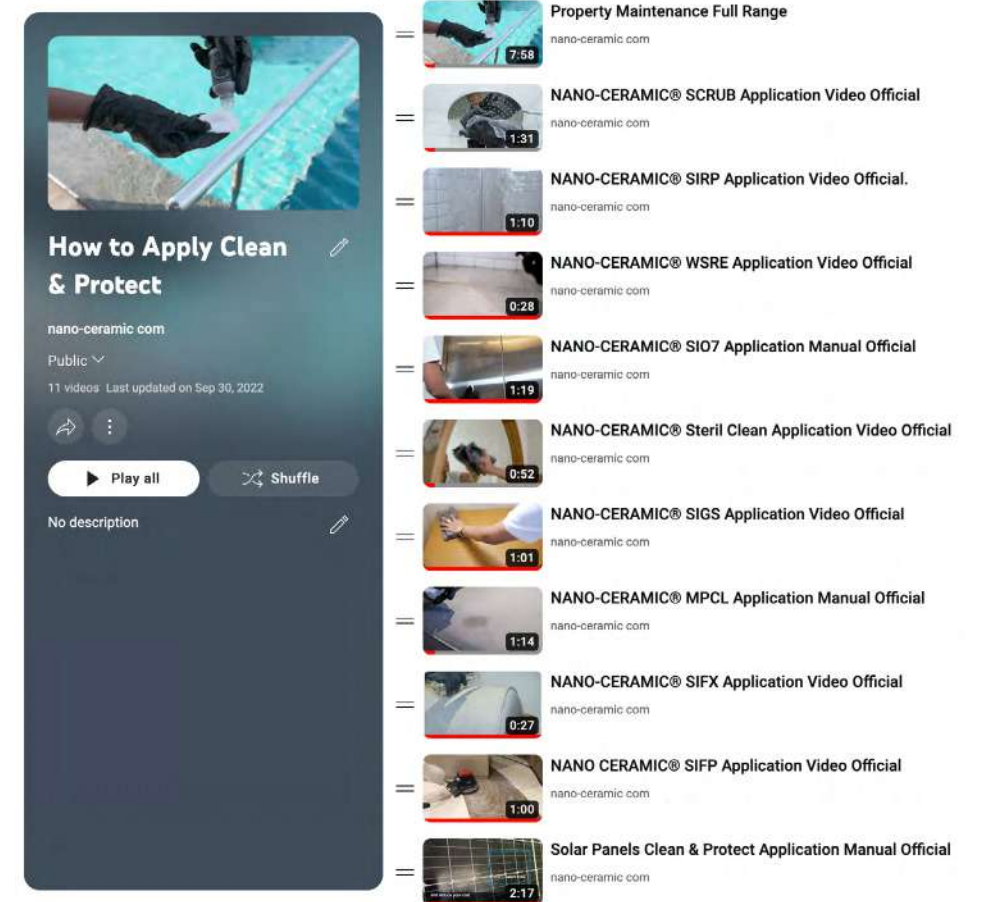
How to Apply Clean & Protect

nano-ceramic com

Public

11 videos Last updated on Sep 30, 2022

Play all

Shuffle

No description

7:58
Property Maintenance Full Range
nano-ceramic com

1:31
NANO-CERAMIC® SCRUB Application Video Official
nano-ceramic com

1:10
NANO-CERAMIC® SIRP Application Video Official.
nano-ceramic com

0:28
NANO-CERAMIC® WSRE Application Video Official
nano-ceramic com

1:19
NANO-CERAMIC® SIO7 Application Manual Official
nano-ceramic com

0:52
NANO-CERAMIC® Steril Clean Application Video Official
nano-ceramic com

1:01
NANO-CERAMIC® SIGS Application Video Official
nano-ceramic com

1:14
NANO-CERAMIC® MPCL Application Manual Official
nano-ceramic com

0:27
NANO-CERAMIC® SIFX Application Video Official
nano-ceramic com

1:00
NANO CERAMIC® SIFP Application Video Official
nano-ceramic com

2:17
Solar Panels Clean & Protect Application Manual Official
nano-ceramic com